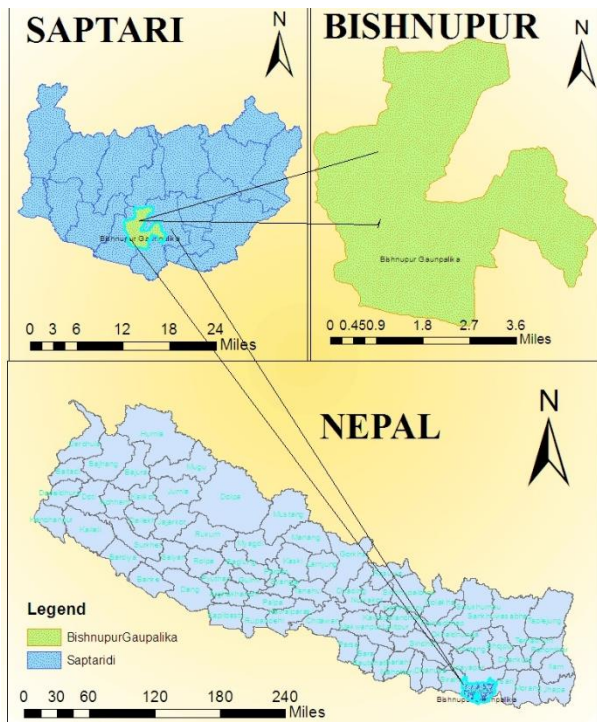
SAPTARI

N

Bishnupur Gaupalika

0 3 6 12 18 24
Miles

BISHNUPUR

N

Bishnupur Gaupalika

0 0.450.9 1.8 2.7 3.6
Miles

NEPAL

N

Humla

Bajhang

Mugu

Jumla

Dolpa

Mustang

Rukum

Dang

Banke

Kailali

Kaski

Lamjung

Gorkha

Bishnupur Gaupalika

Legend

BishnupurGaupalika

Saptaridi

0 30 60 120 180 240
Miles